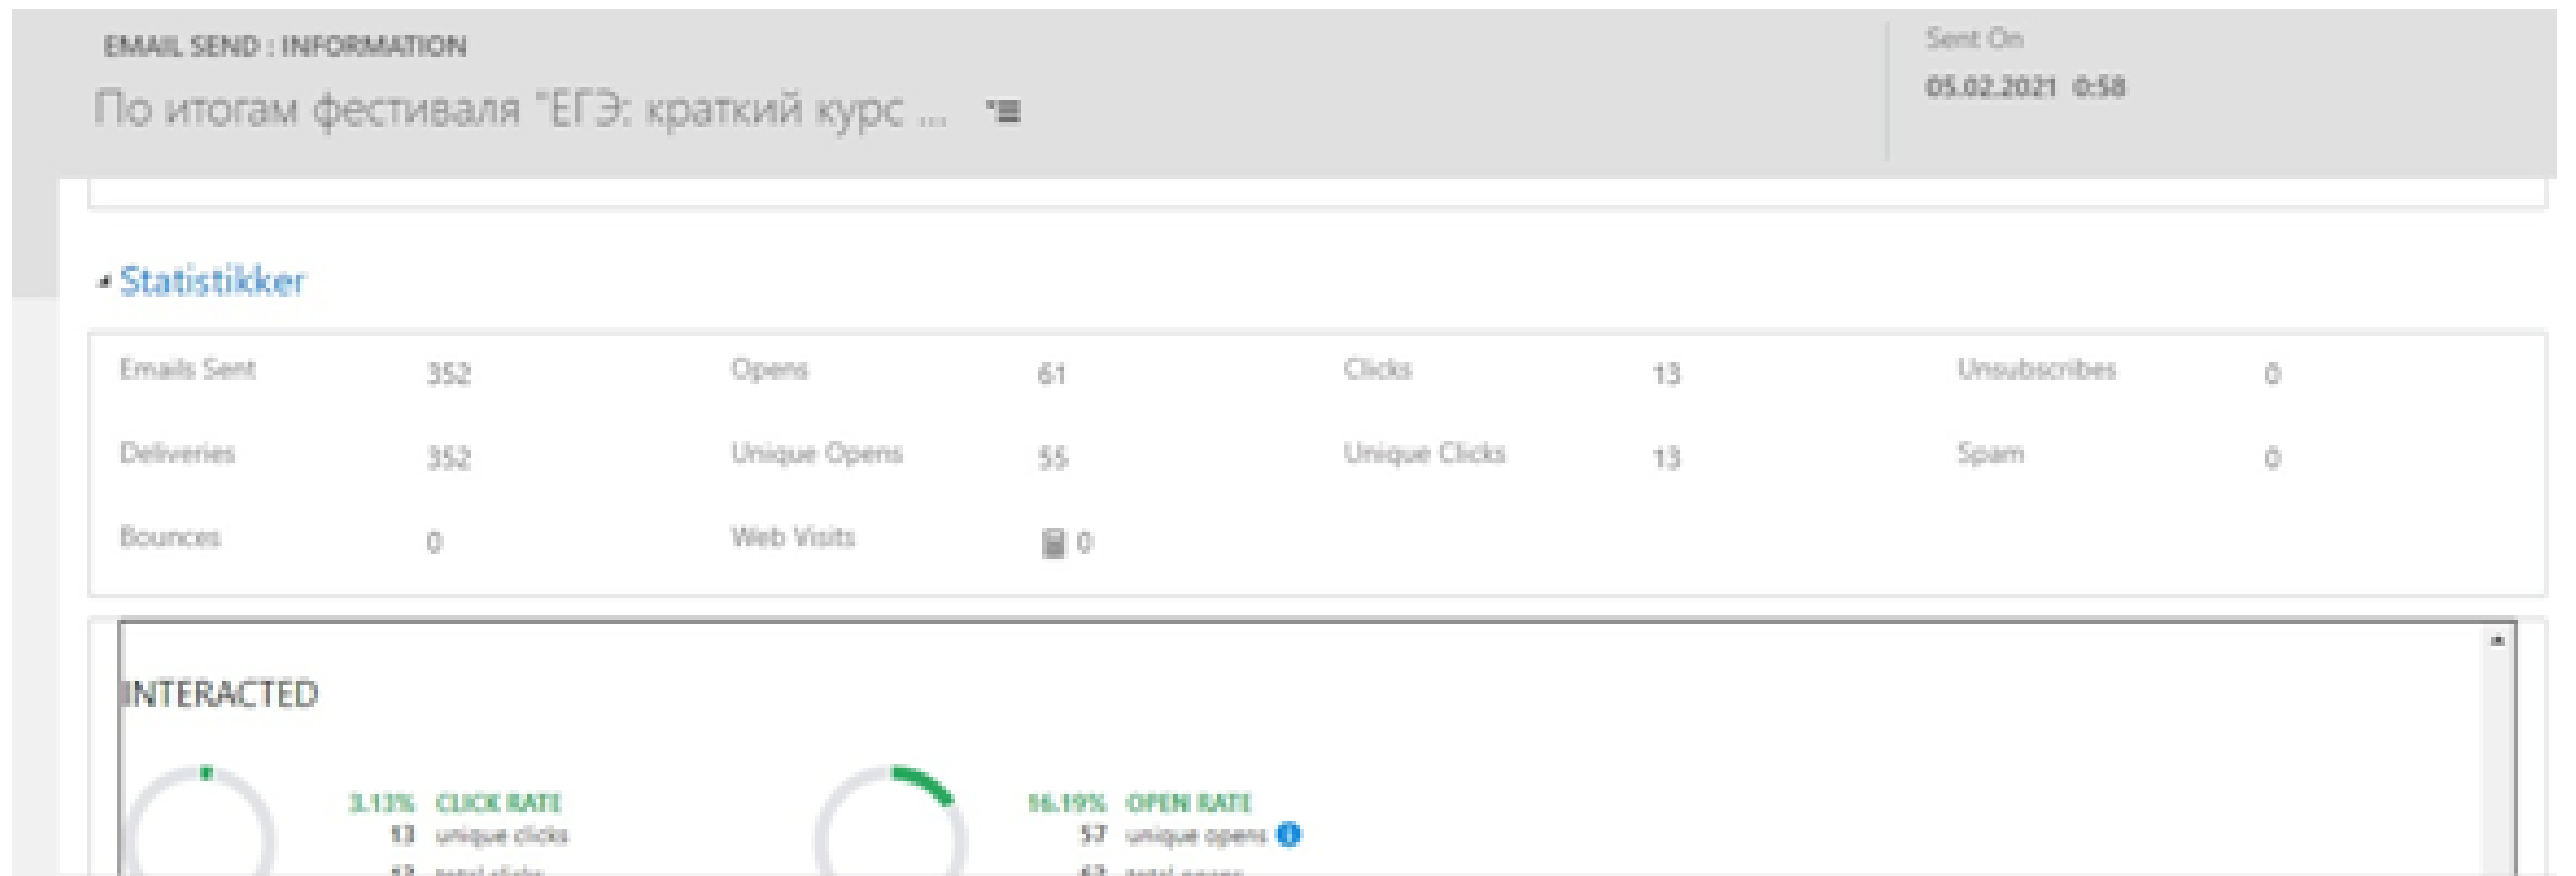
EMAIL SEND : INFORMATION

По итогам фестиваля "ЕГЭ: краткий курс ...

Sent On

05.02.2021 0:58

Statistikker

| Emails Sent | 352 | Opens | 61 | Clicks | 13 | Unsubscribes | 0 |
|---|---|---|---|---|---|---|---|
| Deliveries | 352 | Unique Opens | 55 | Unique Clicks | 13 | Spam | 0 |
| Bounces | 0 | Web Visits | 0 | | | | |

INTERACTED

3.13% CLICK RATE
13 unique clicks
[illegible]

16.19% OPEN RATE
57 unique opens
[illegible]